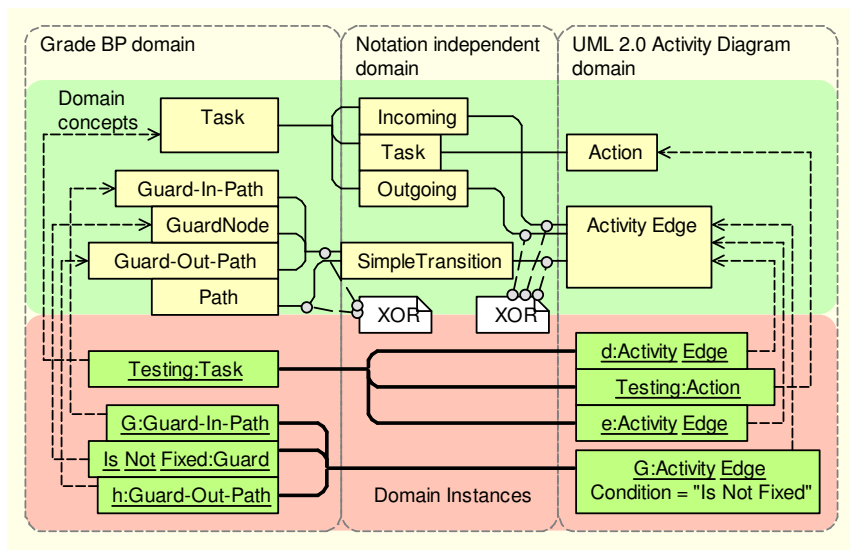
Grade BP domain

Notation independent domain

UML 2.0 Activity Diagram domain

Domain concepts

Task

Incoming

Task

Outgoing

Action

Guard-In-Path

GuardNode

Guard-Out-Path

Path

SimpleTransition

Activity Edge

XOR

XOR

Testing:Task

d:Activity Edge

Testing:Action

e:Activity Edge

G:Guard-In-Path

Is Not Fixed:Guard

h:Guard-Out-Path

G:Activity Edge
Condition = "Is Not Fixed"

Domain Instances